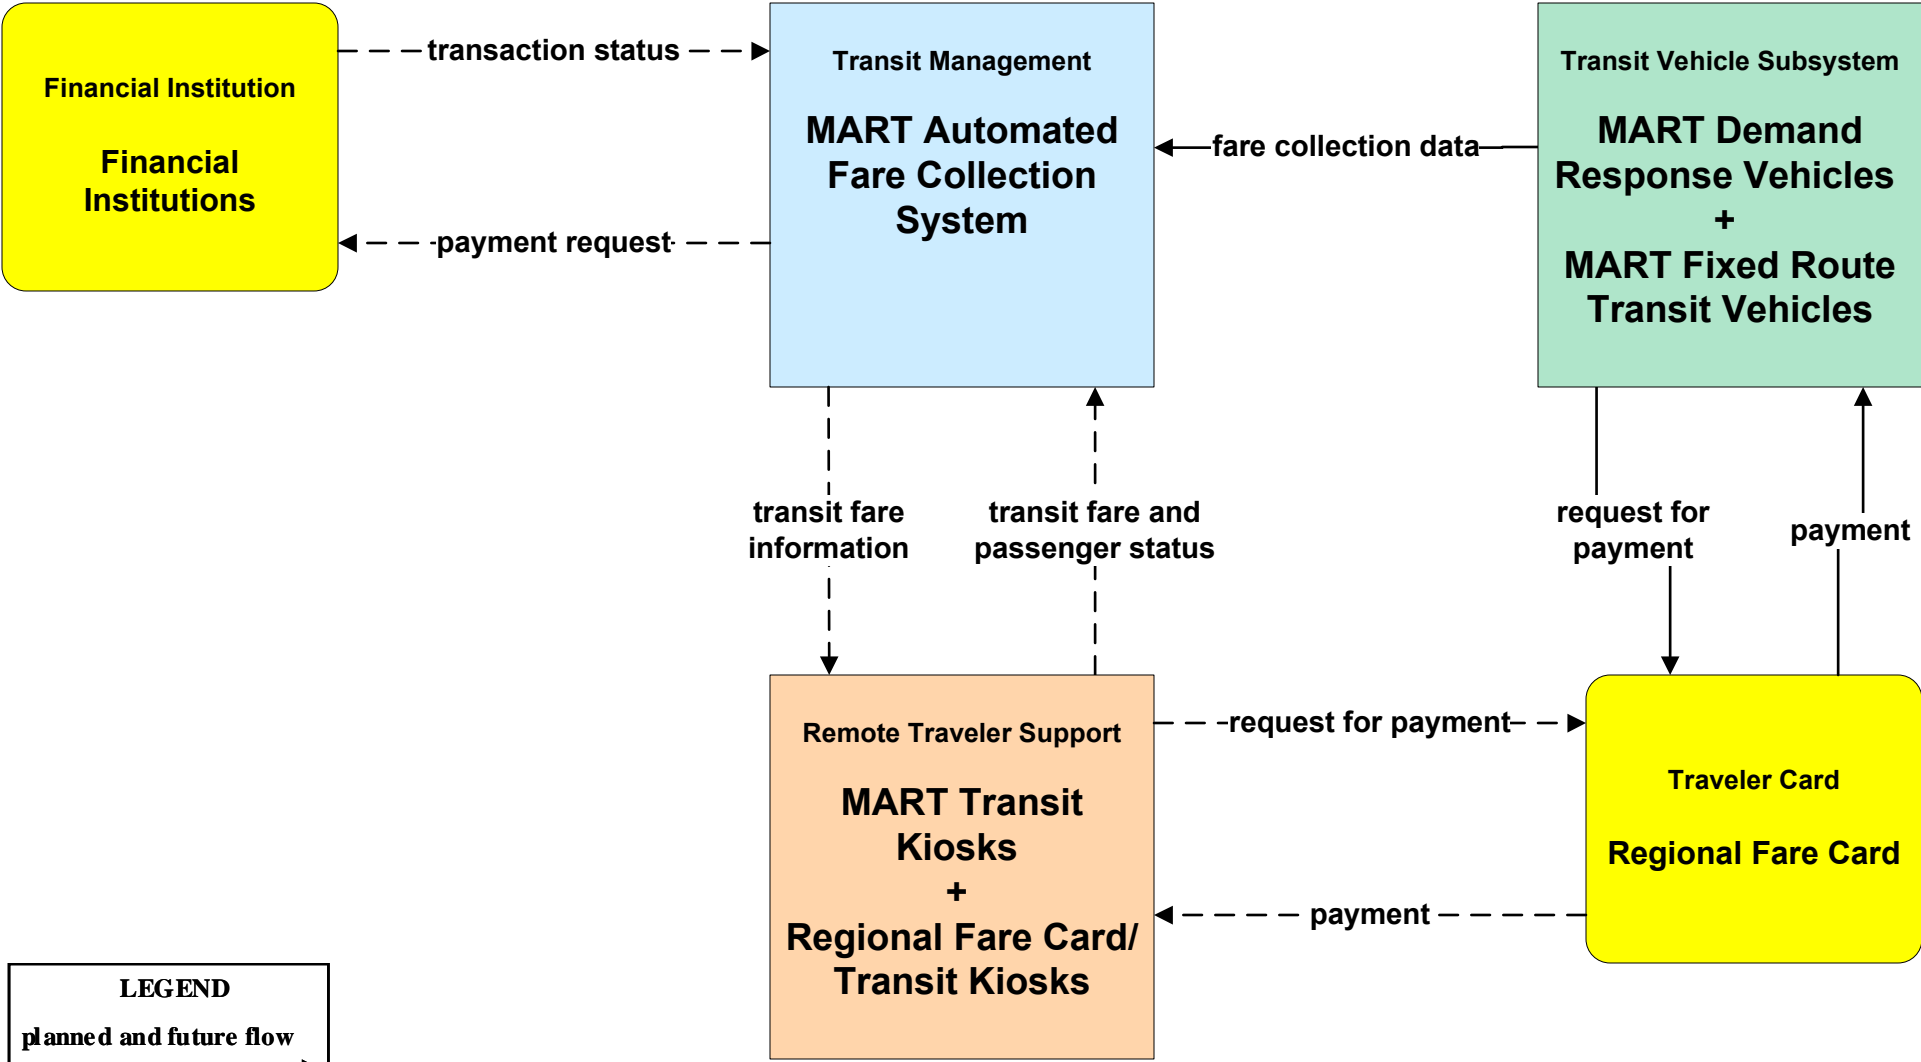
Financial Institution

Financial Institutions

transaction status

payment request

Transit Management

MART Automated Fare Collection System

fare collection data

Transit Vehicle Subsystem

MART Demand Response Vehicles
+
MART Fixed Route Transit Vehicles

transit fare information

transit fare and passenger status

request for payment

payment

Remote Traveler Support

MART Transit Kiosks
+
Regional Fare Card/ Transit Kiosks

request for payment

payment

Traveler Card

Regional Fare Card

LEGEND

planned and future flow